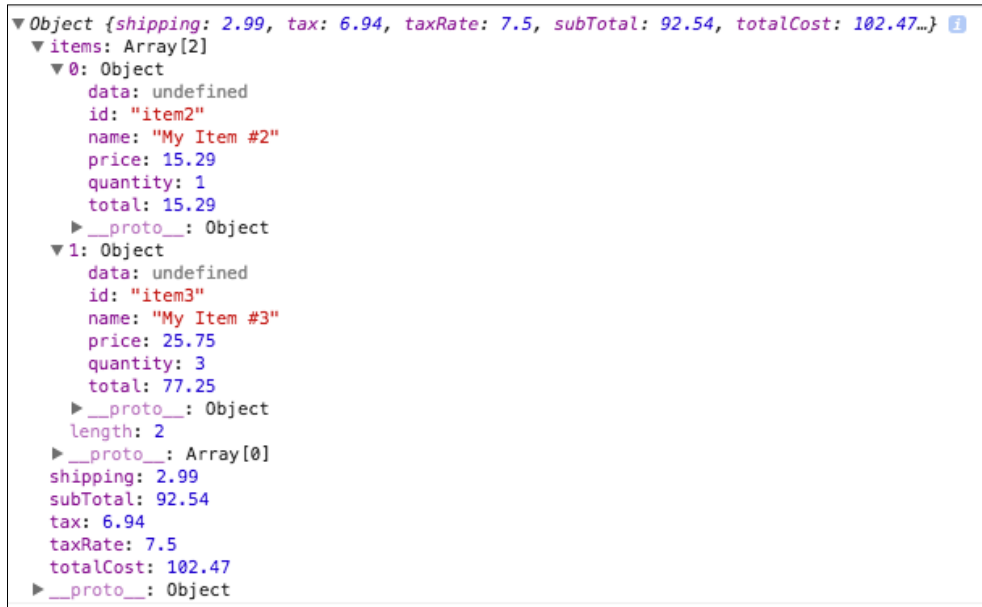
▼Object {shipping: 2.99, tax: 6.94, taxRate: 7.5, subTotal: 92.54, totalCost: 102.47…} i
▼items: Array[2]
▼0: Object
data: undefined
id: "item2"
name: "My Item #2"
price: 15.29
quantity: 1
total: 15.29
▶\_\_proto\_\_: Object
▼1: Object
data: undefined
id: "item3"
name: "My Item #3"
price: 25.75
quantity: 3
total: 77.25
▶\_\_proto\_\_: Object
length: 2
▶\_\_proto\_\_: Array[0]
shipping: 2.99
subTotal: 92.54
tax: 6.94
taxRate: 7.5
totalCost: 102.47
▶\_\_proto\_\_: Object